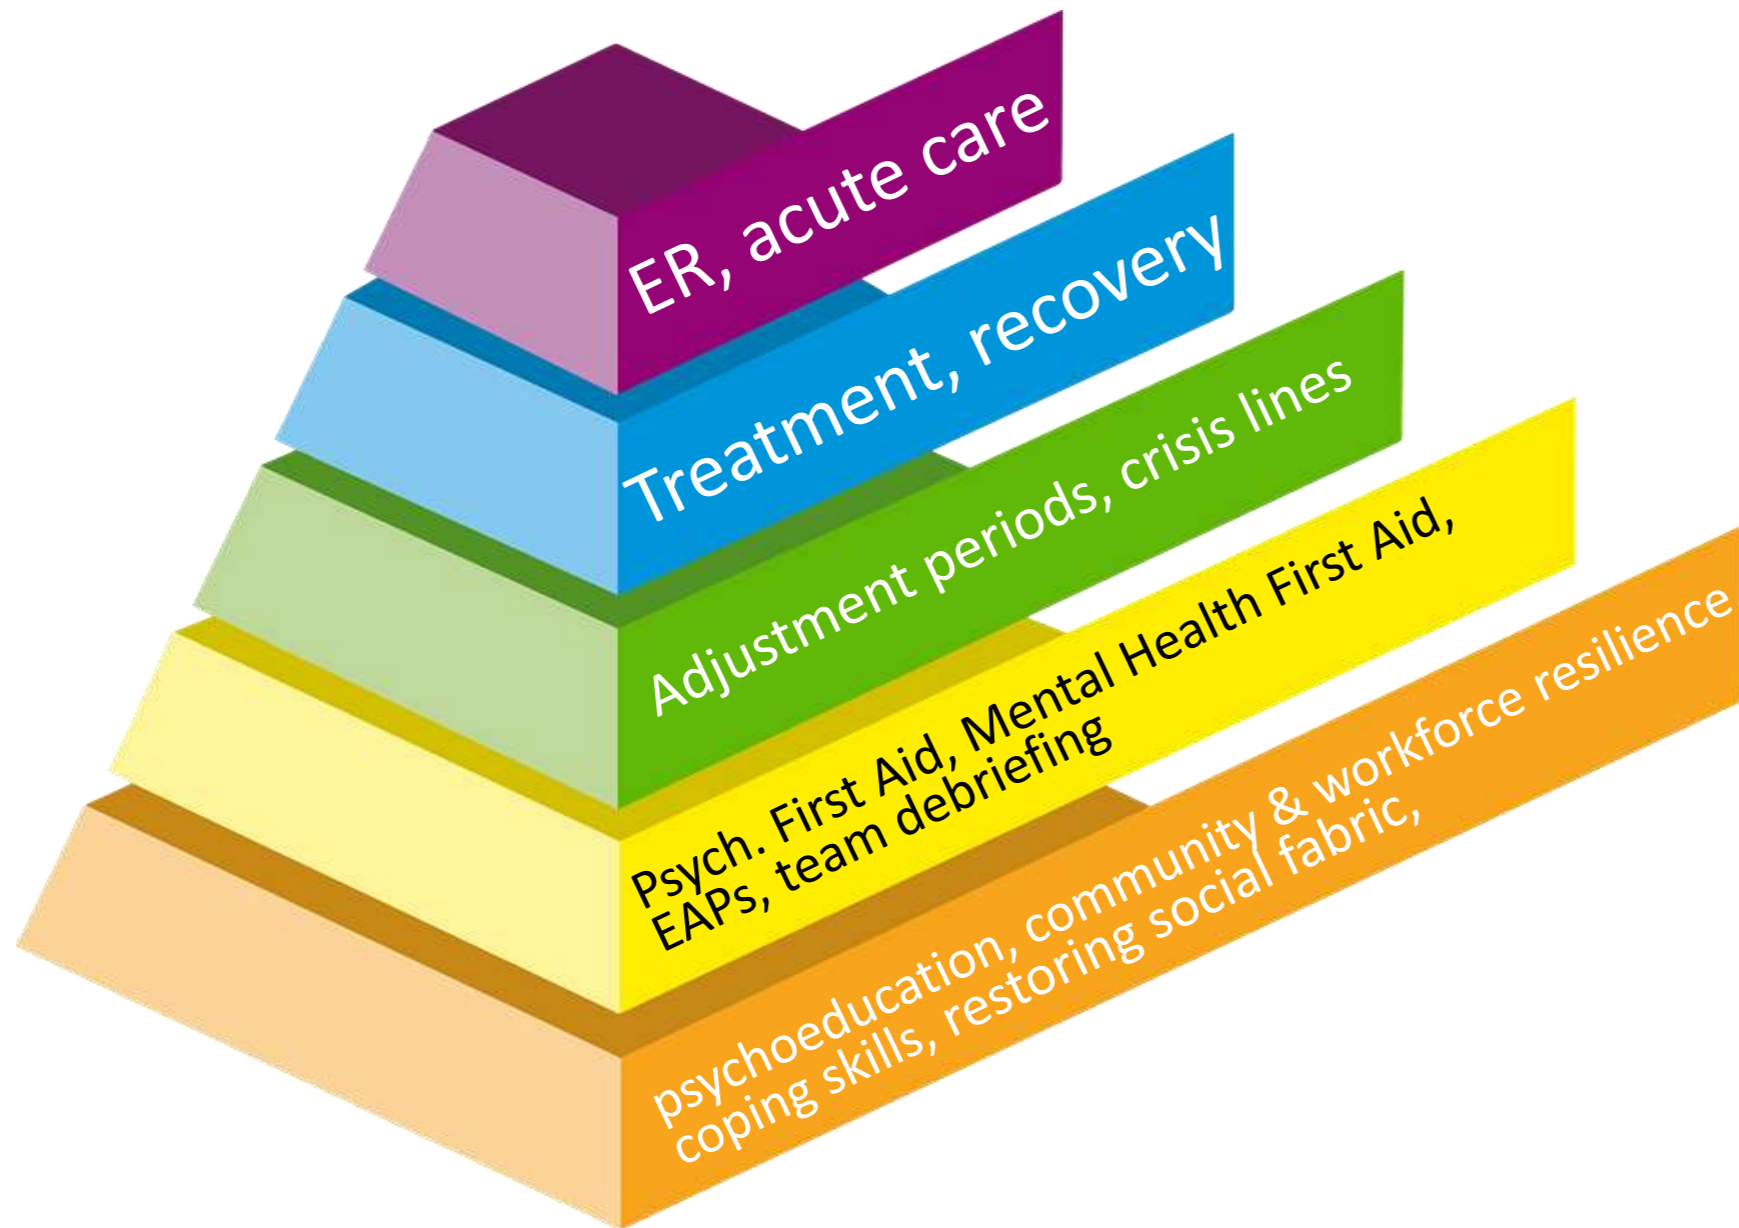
ER, acute care

Treatment, recovery

Adjustment periods, crisis lines

Psych. First Aid, Mental Health First Aid, EAPs, team debriefing

psychoeducation, community & workforce resilience coping skills, restoring social fabric,